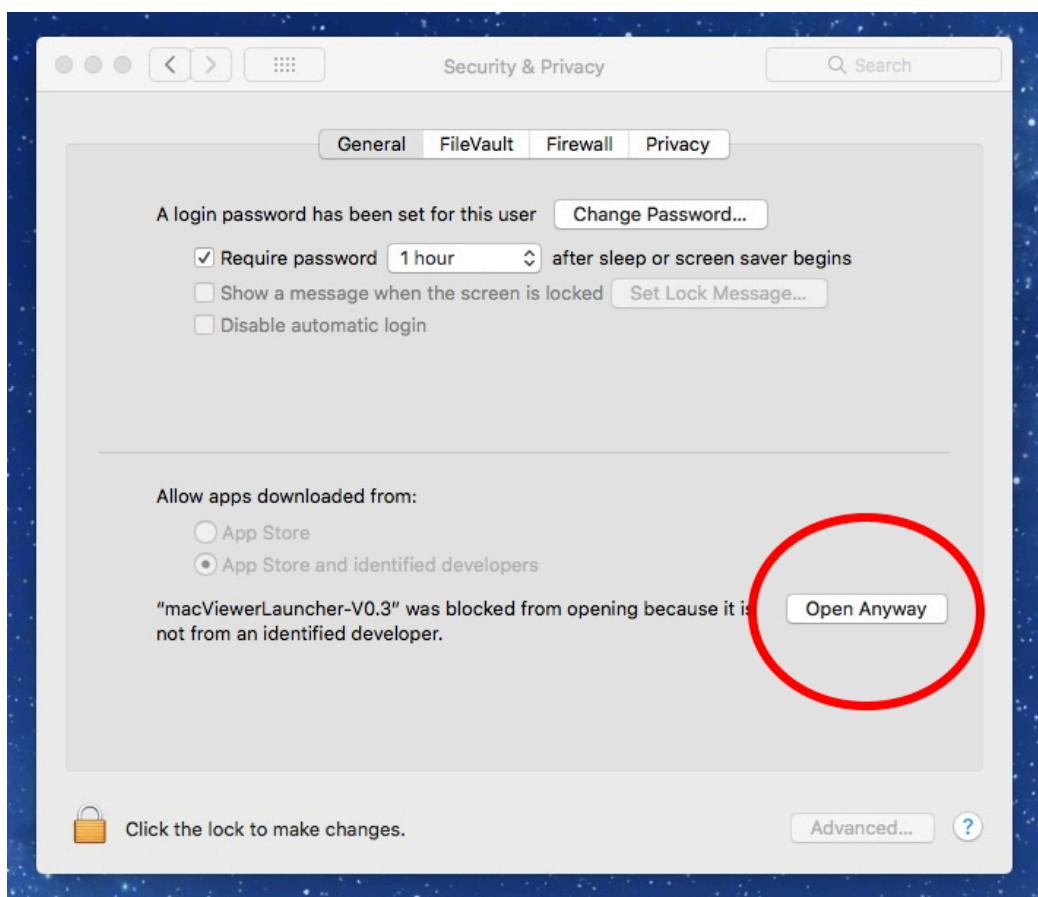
Security & Privacy

Search

General FileVault Firewall Privacy

A login password has been set for this user Change Password...

Require password 1 hour after sleep or screen saver begins

Show a message when the screen is locked Set Lock Message...

Disable automatic login

Allow apps downloaded from:

App Store

App Store and identified developers

"macViewerLauncher-V0.3" was blocked from opening because it is not from an identified developer.

Open Anyway

Click the lock to make changes.

Advanced...

?